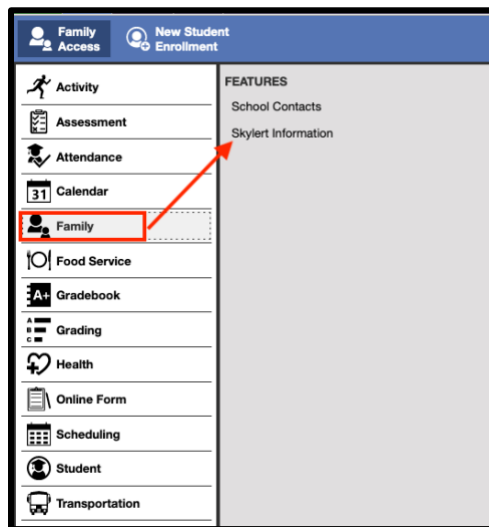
Family Access

New Student Enrollment

Activity

Assessment

Attendance

31 Calendar

Family

Food Service

A+ Gradebook

A
B
C
Grading

Health

Online Form

Scheduling

Student

Transportation

FEATURES

School Contacts

Skylert Information